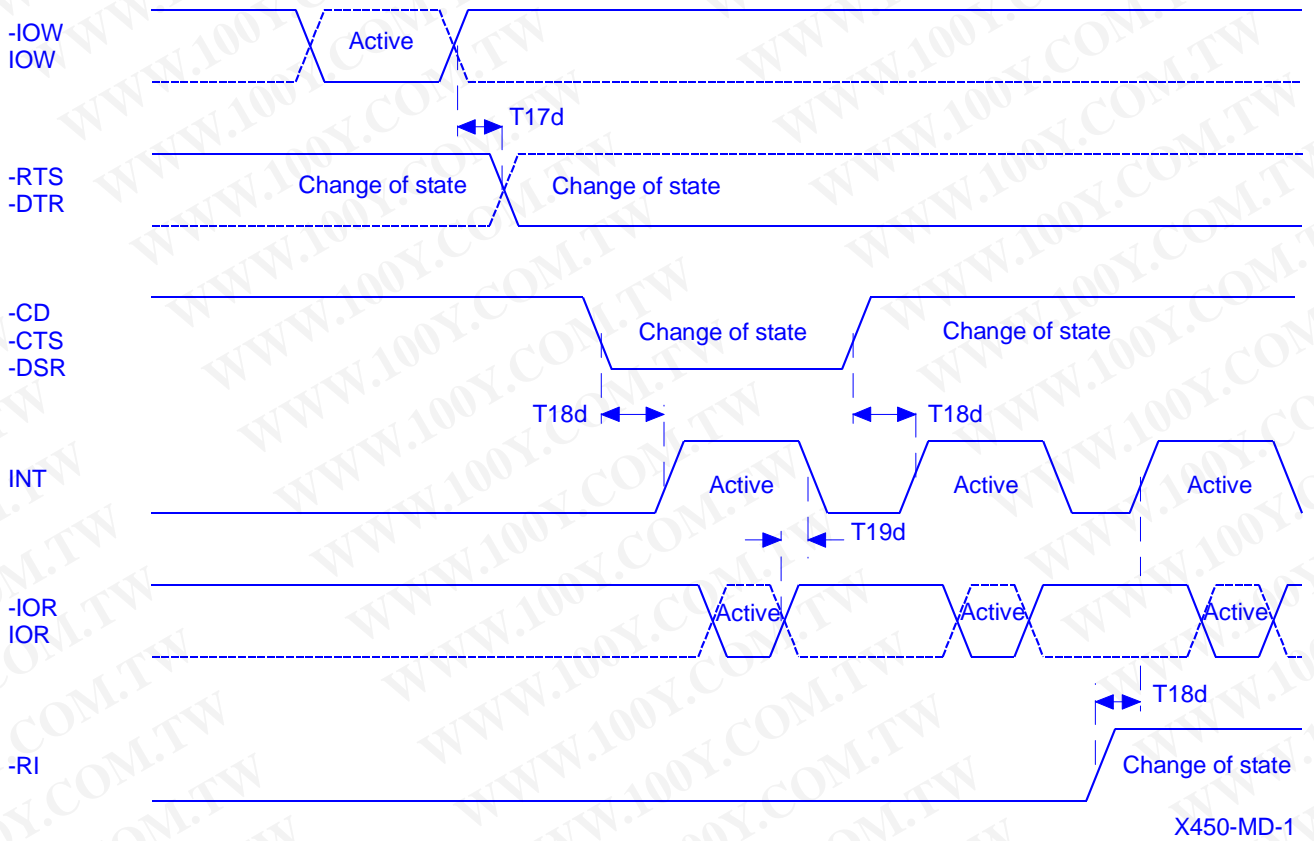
-IOW
IOW

Active

T17d

-RTS
-DTR

Change of state

Change of state

-CD
-CTS
-DSR

Change of state

Change of state

T18d

T18d

INT

Active

Active

Active

T19d

-IOR
IOR

Active

Active

Active

T18d

-RI

Change of state

X450-MD-1

WWW.100Y.COM.TW